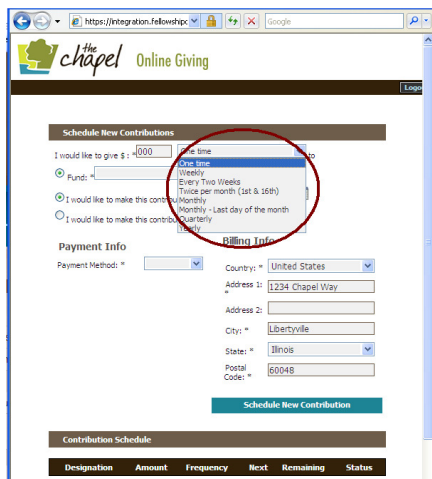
https://integration.fellowshipo

Google

the chapel Online Giving

Logo

Schedule New Contributions

I would like to give $ : * 000

One time

to

One time
Weekly
Every Two Weeks
Twice per month (1st & 16th)
Monthly
Monthly - Last day of the month
Quarterly
Yearly

Fund: *

I would like to make this contribu

I would like to make this contribu

Payment Info

Payment Method: *

Billing Info

Country: * United States

Address 1: * 1234 Chapel Way

Address 2:

City: * Libertyville

State: * Illinois

Postal Code: * 60048

Schedule New Contribution

Contribution Schedule

| Designation | Amount | Frequency | Next | Remaining | Status |
|---|---|---|---|---|---|